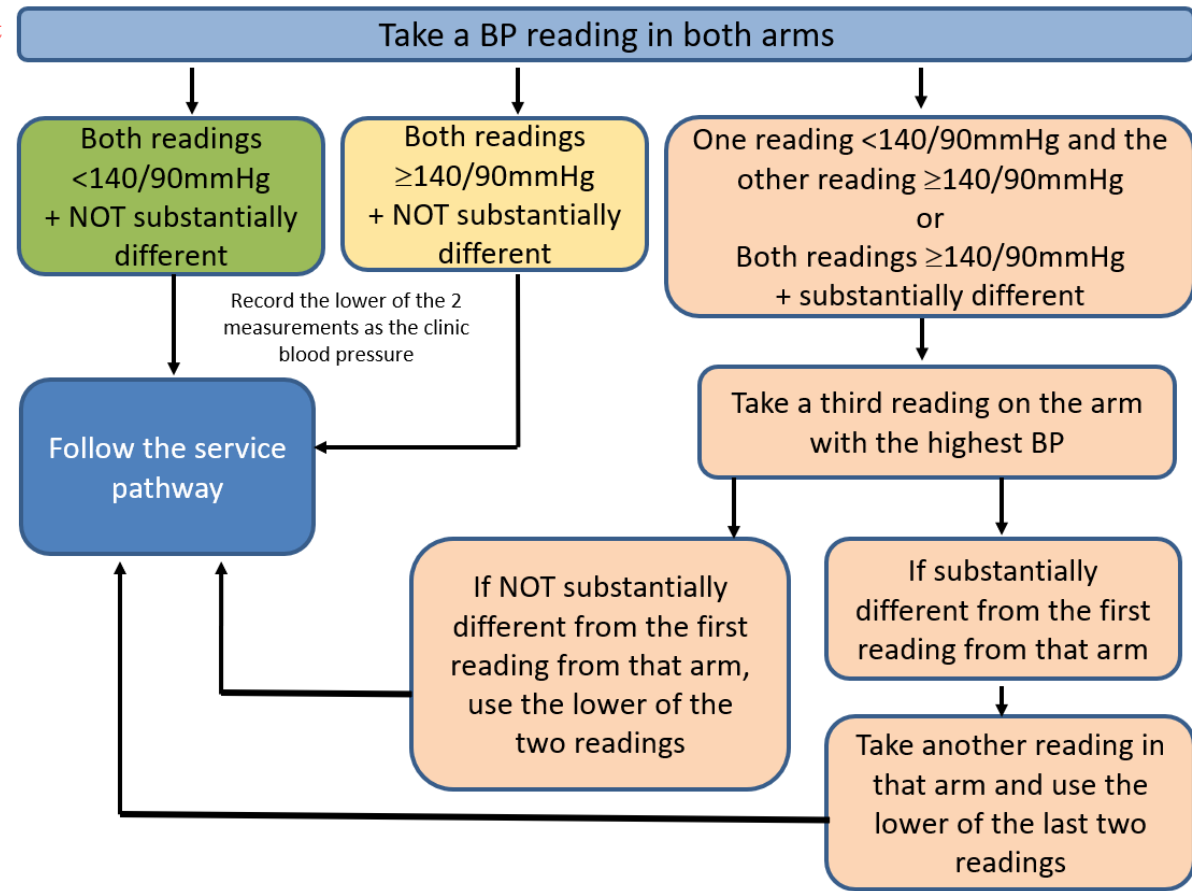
Take a BP reading in both arms

Both readings <140/90mmHg + NOT substantially different

Both readings ≥140/90mmHg + NOT substantially different

One reading <140/90mmHg and the other reading ≥140/90mmHg or Both readings ≥140/90mmHg + substantially different

Record the lower of the 2 measurements as the clinic blood pressure

Follow the service pathway

Take a third reading on the arm with the highest BP

If NOT substantially different from the first reading from that arm, use the lower of the two readings

If substantially different from the first reading from that arm

Take another reading in that arm and use the lower of the last two readings